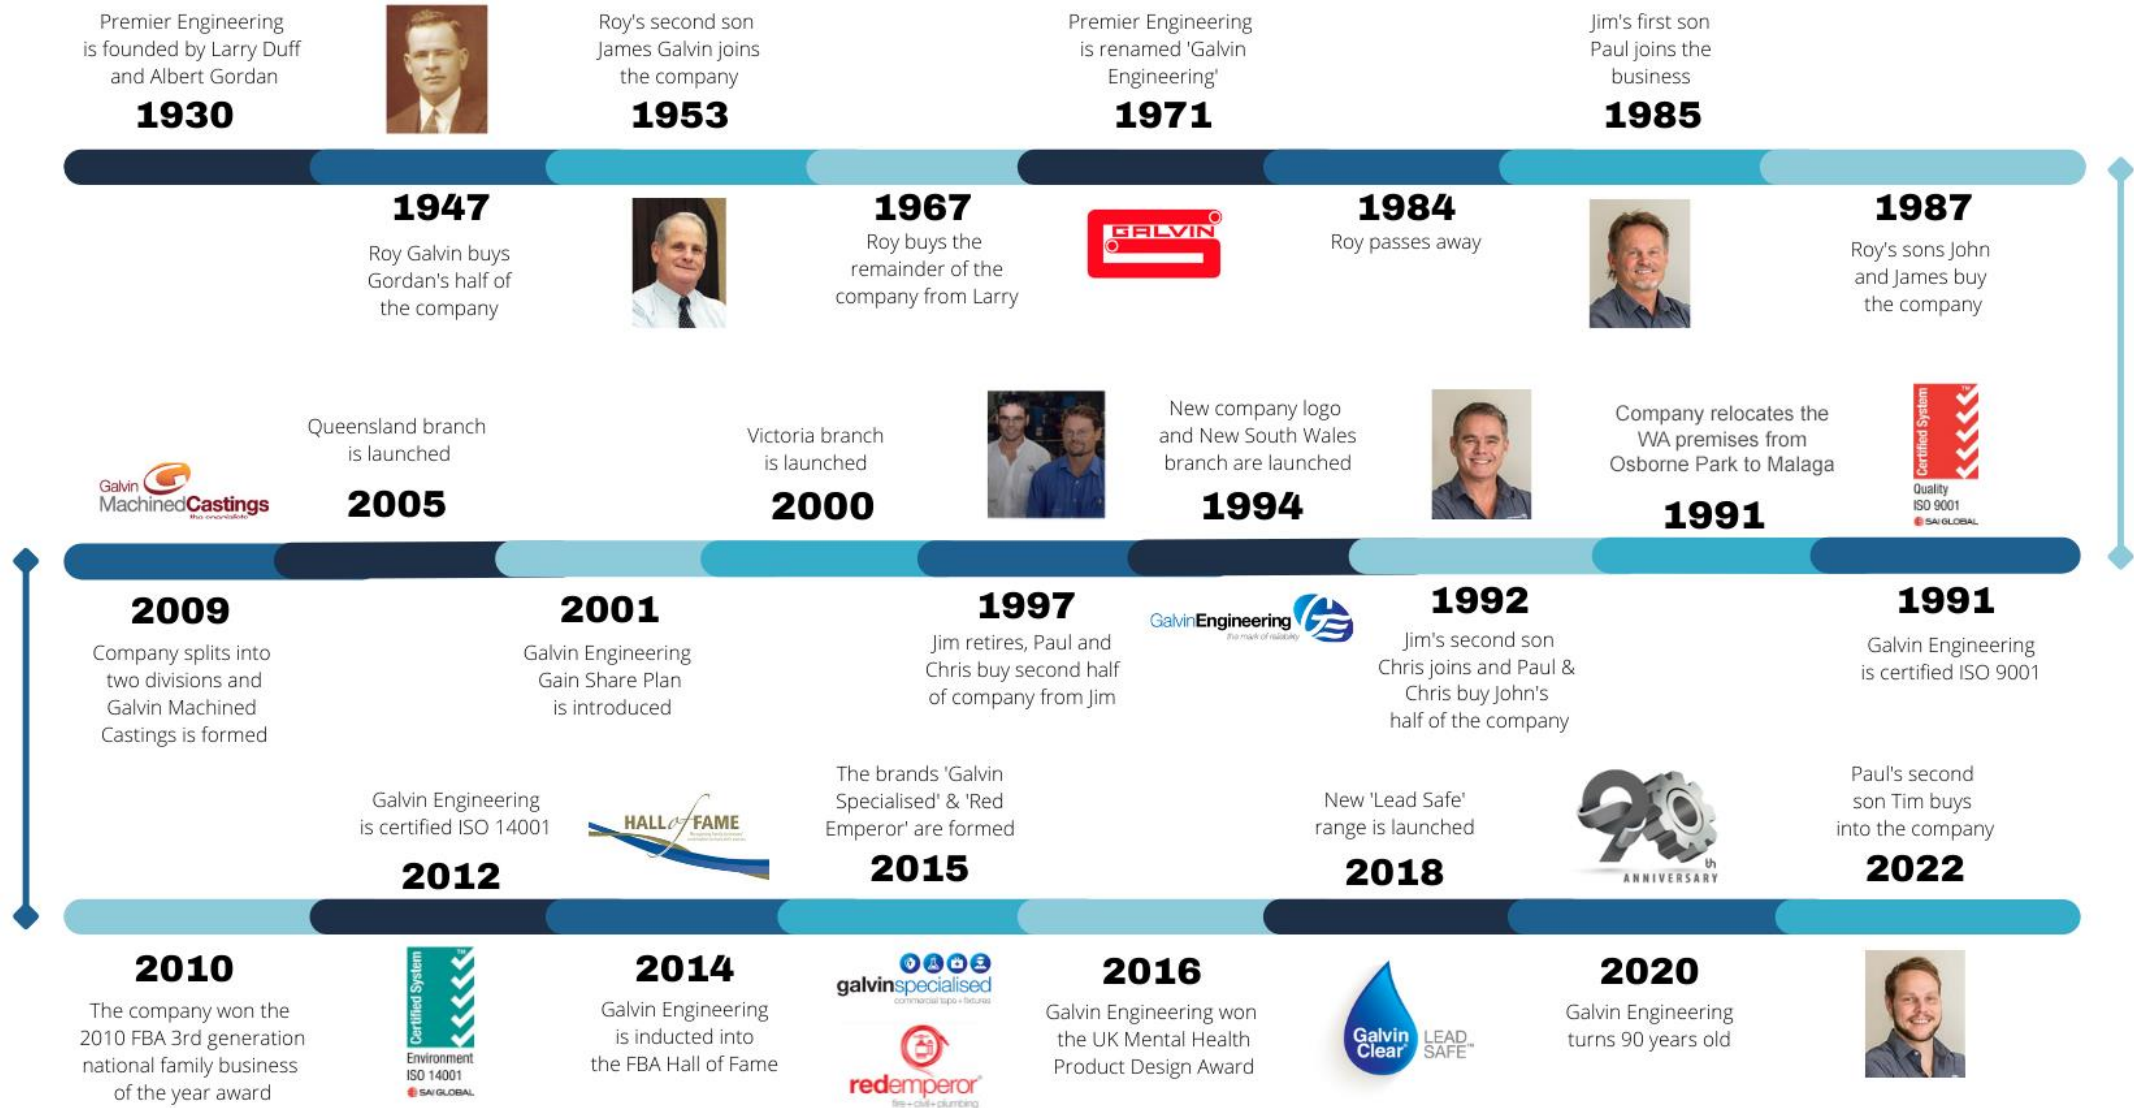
Premier Engineering is founded by Larry Duff and Albert Gordan
1930

Roy's second son James Galvin joins the company
1953

Premier Engineering is renamed 'Galvin Engineering'
1971

Jim's first son Paul joins the business
1985

1947
Roy Galvin buys Gordan's half of the company

1967
Roy buys the remainder of the company from Larry

GALVIN

1984
Roy passes away

1987
Roy's sons John and James buy the company

Galvin MachinedCastings

Queensland branch is launched
2005

Victoria branch is launched
2000

New company logo and New South Wales branch are launched
1994

Company relocates the WA premises from Osborne Park to Malaga
1991

Certified System Quality ISO 9001 SAI GLOBAL

2009
Company splits into two divisions and Galvin Machined Castings is formed

2001
Galvin Engineering Gain Share Plan is introduced

1997
Jim retires, Paul and Chris buy second half of company from Jim

GalvinEngineering

1992
Jim's second son Chris joins and Paul & Chris buy John's half of the company

1991
Galvin Engineering is certified ISO 9001

Galvin Engineering is certified ISO 14001
2012

HALL of FAME

The brands 'Galvin Specialised' & 'Red Emperor' are formed
2015

New 'Lead Safe' range is launched
2018

90th ANNIVERSARY

Paul's second son Tim buys into the company
2022

2010
The company won the 2010 FBA 3rd generation national family business of the year award

Certified System Environment ISO 14001 SAI GLOBAL

2014
Galvin Engineering is inducted into the FBA Hall of Fame

galvinspecialised
redemperor

2016
Galvin Engineering won the UK Mental Health Product Design Award

Galvin Clear LEAD SAFE

2020
Galvin Engineering turns 90 years old